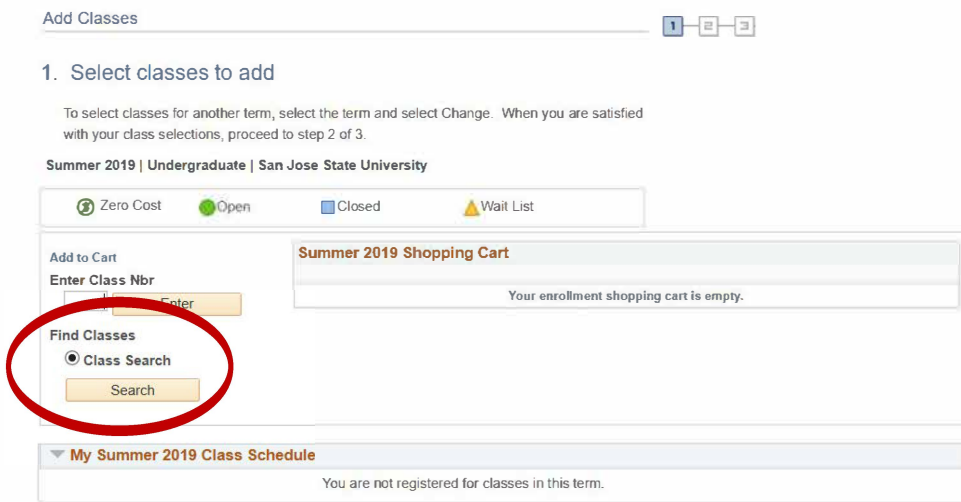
Add Classes

1 2 3

1. Select classes to add

To select classes for another term, select the term and select Change. When you are satisfied with your class selections, proceed to step 2 of 3.

Summer 2019 | Undergraduate | San Jose State University

Zero Cost Open Closed Wait List

Add to Cart
Enter Class Nbr
Enter

Find Classes
Class Search
Search

Summer 2019 Shopping Cart

Your enrollment shopping cart is empty.

My Summer 2019 Class Schedule

You are not registered for classes in this term.